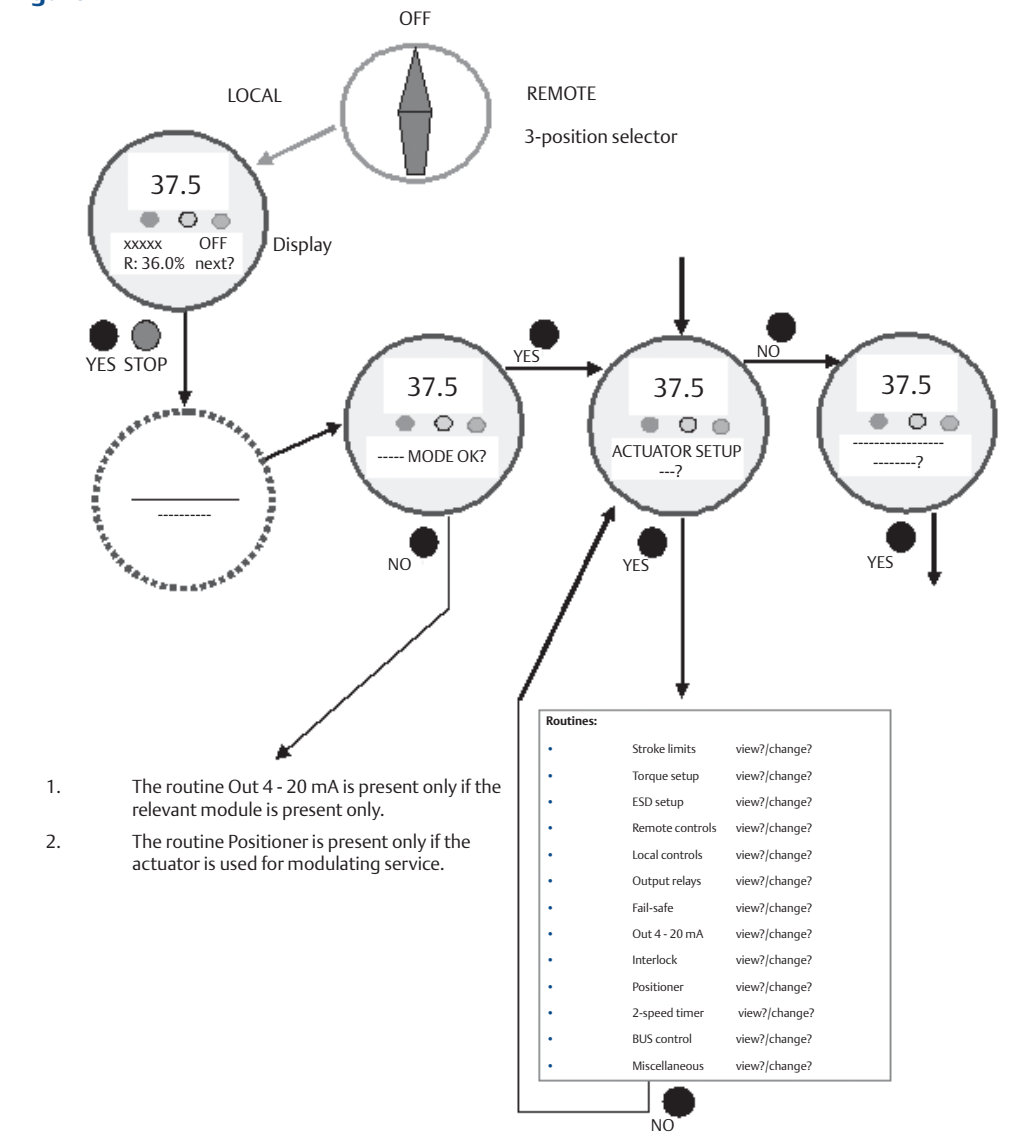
OFF

LOCAL

REMOTE

3-position selector

37.5

xxxxx OFF
R: 36.0% next?

Display

YES STOP

----------

37.5

----- MODE OK?

NO

YES

37.5

ACTUATOR SETUP
---?

YES

NO

37.5

-----------------
--------?

YES

1. The routine Out 4 - 20 mA is present only if the relevant module is present only.

2. The routine Positioner is present only if the actuator is used for modulating service.

Routines:

| | | |
|---|---|---|
| • | Stroke limits | view?/change? |
| • | Torque setup | view?/change? |
| • | ESD setup | view?/change? |
| • | Remote controls | view?/change? |
| • | Local controls | view?/change? |
| • | Output relays | view?/change? |
| • | Fail-safe | view?/change? |
| • | Out 4 - 20 mA | view?/change? |
| • | Interlock | view?/change? |
| • | Positioner | view?/change? |
| • | 2-speed timer | view?/change? |
| • | BUS control | view?/change? |
| • | Miscellaneous | view?/change? |

NO